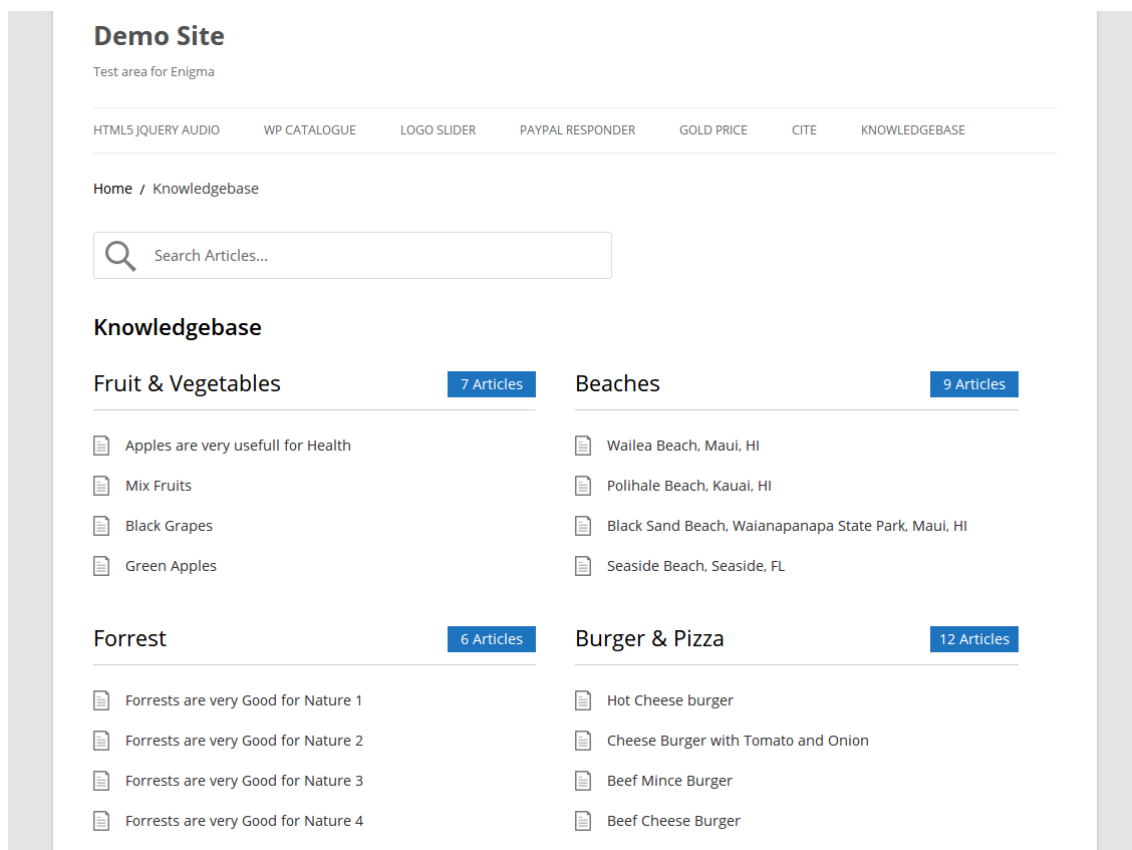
Demo Site

Test area for Enigma

HTML5 JQUERY AUDIO WP CATALOGUE LOGO SLIDER PAYPAL RESPONDER GOLD PRICE CITE KNOWLEDGEBASE

Home / Knowledgebase

Search Articles...

Knowledgebase

Fruit & Vegetables
7 Articles

Apples are very usefull for Health

Mix Fruits

Black Grapes

Green Apples

Beaches
9 Articles

Wailea Beach, Maui, HI

Polihale Beach, Kauai, HI

Black Sand Beach, Waianapanapa State Park, Maui, HI

Seaside Beach, Seaside, FL

Forrest
6 Articles

Forrests are very Good for Nature 1

Forrests are very Good for Nature 2

Forrests are very Good for Nature 3

Forrests are very Good for Nature 4

Burger & Pizza
12 Articles

Hot Cheese burger

Cheese Burger with Tomato and Onion

Beef Mince Burger

Beef Cheese Burger